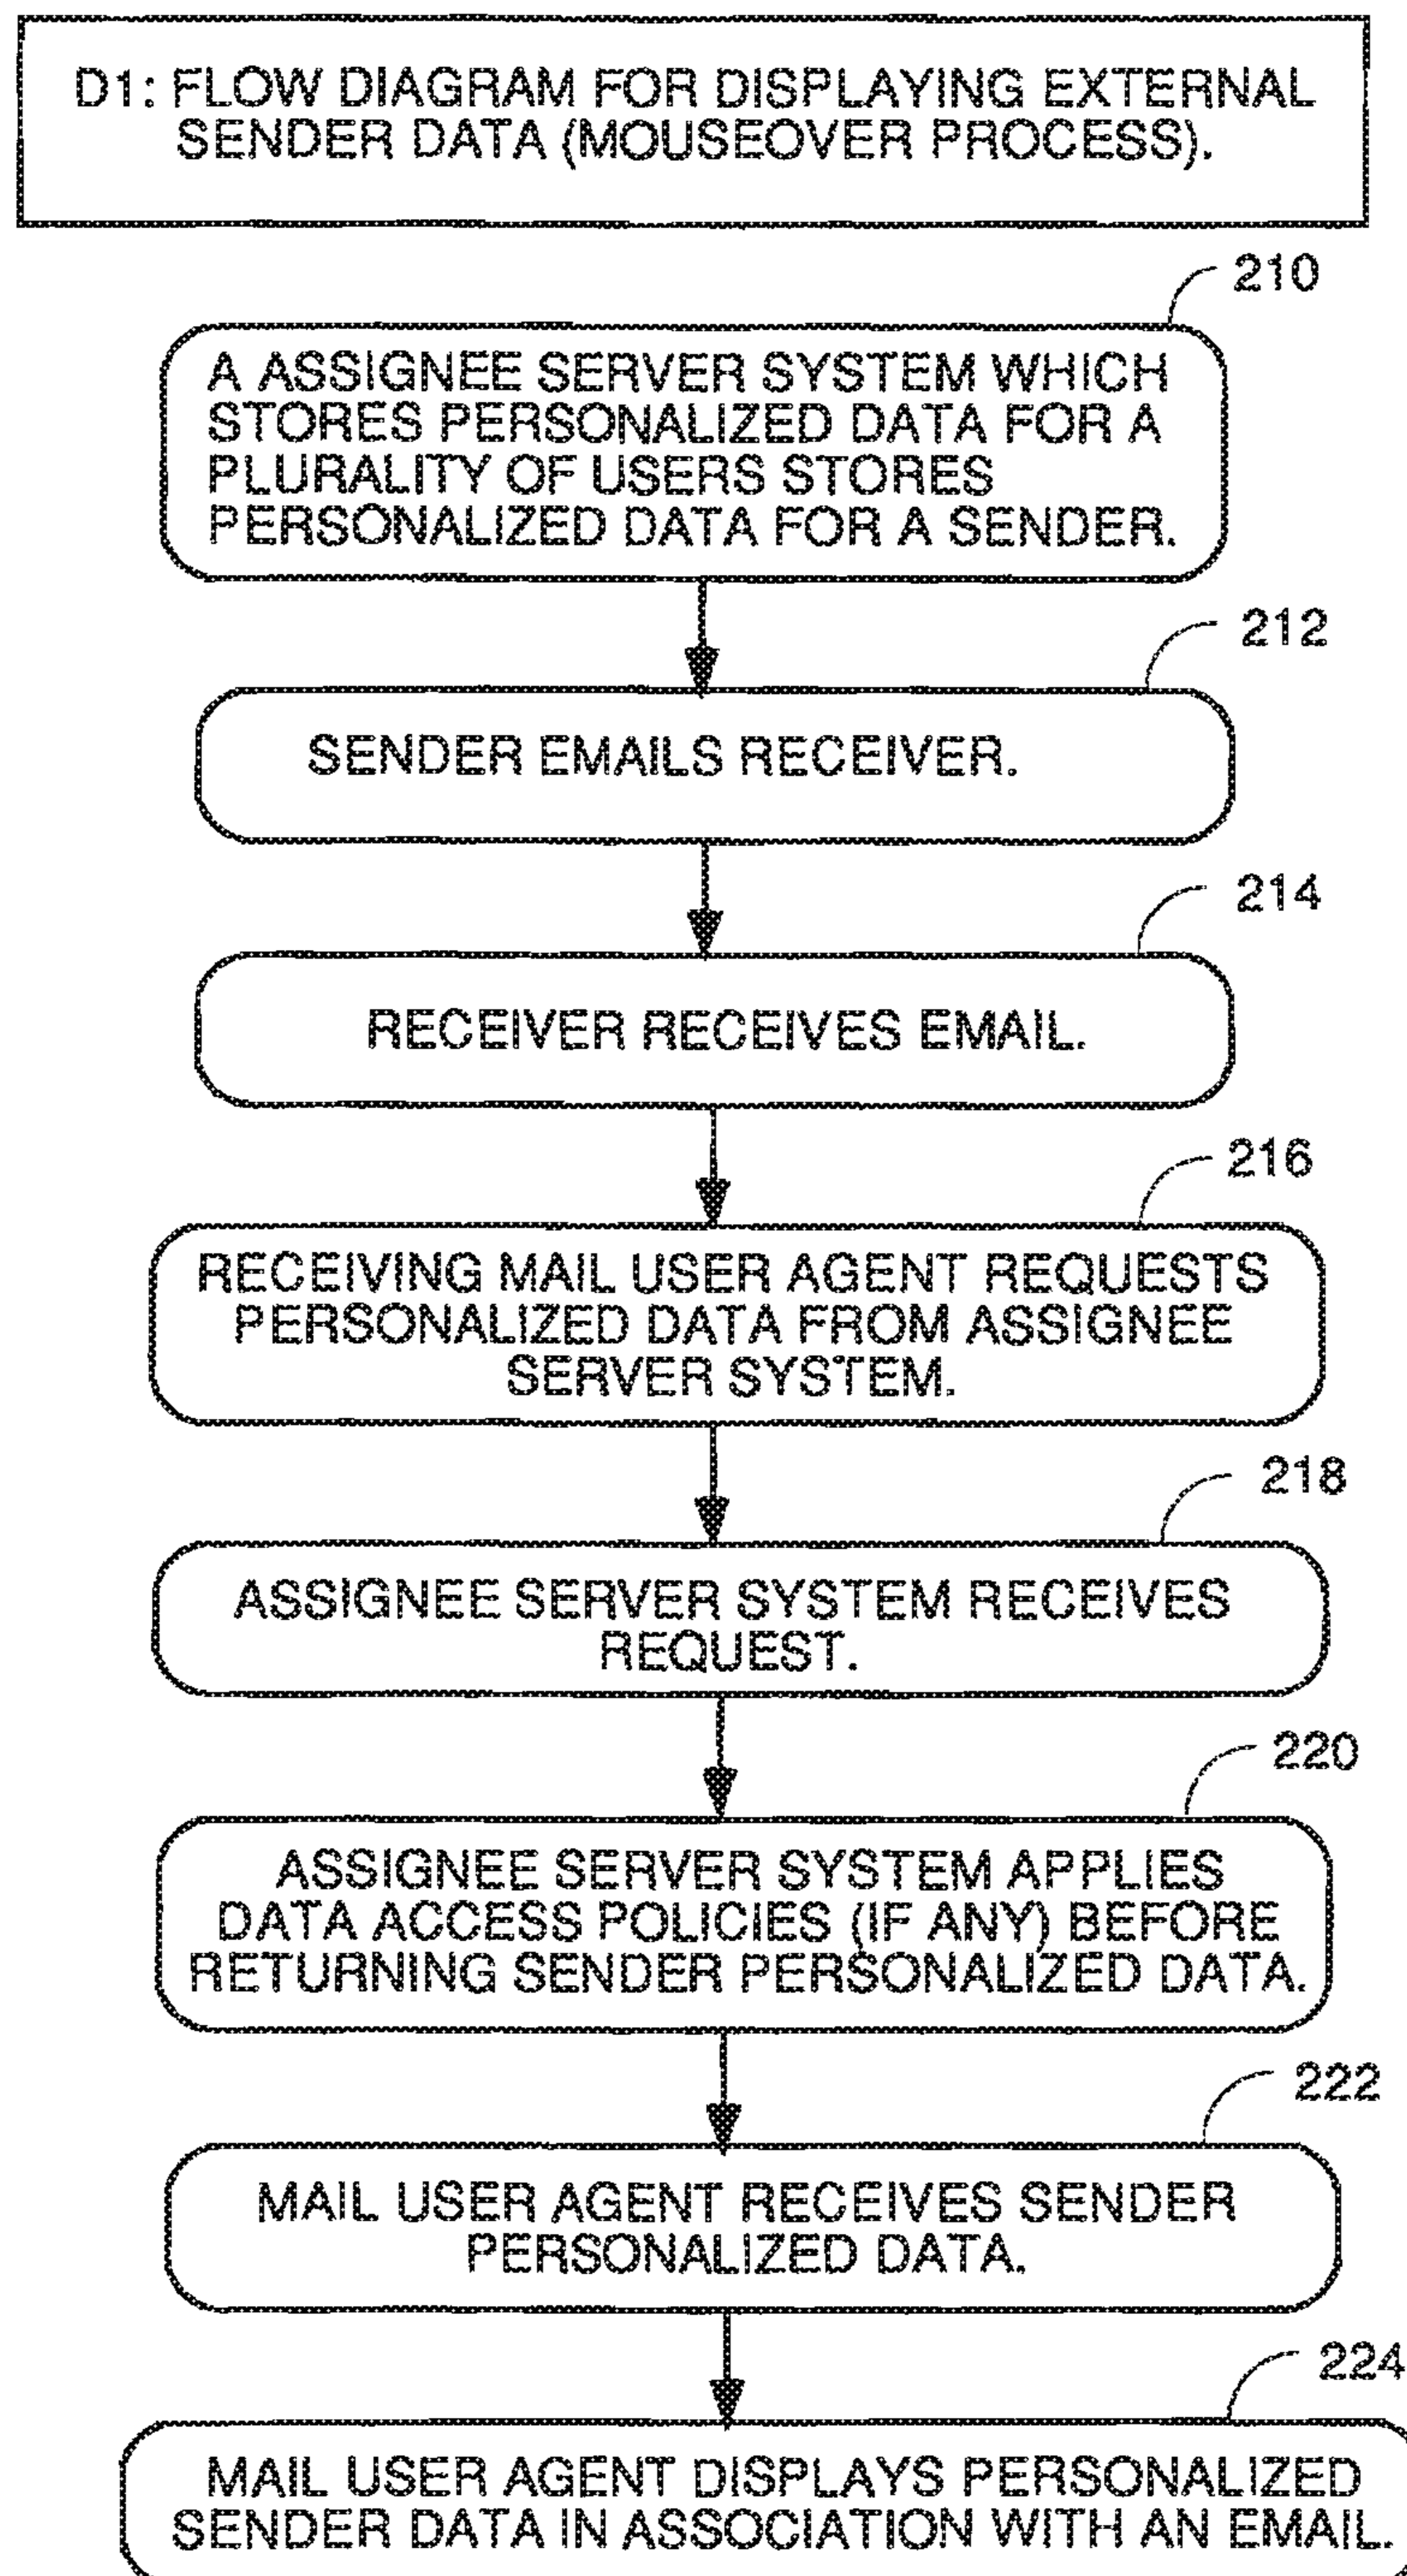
D1: FLOW DIAGRAM FOR DISPLAYING EXTERNAL SENDER DATA (MOUSEOVER PROCESS).

210

A ASSIGNEE SERVER SYSTEM WHICH STORES PERSONALIZED DATA FOR A PLURALITY OF USERS STORES PERSONALIZED DATA FOR A SENDER.

212

SENDER EMAILS RECEIVER.

214

RECEIVER RECEIVES EMAIL.

216

RECEIVING MAIL USER AGENT REQUESTS PERSONALIZED DATA FROM ASSIGNEE SERVER SYSTEM.

218

ASSIGNEE SERVER SYSTEM RECEIVES REQUEST.

220

ASSIGNEE SERVER SYSTEM APPLIES DATA ACCESS POLICIES (IF ANY) BEFORE RETURNING SENDER PERSONALIZED DATA.

222

MAIL USER AGENT RECEIVES SENDER PERSONALIZED DATA.

224

MAIL USER AGENT DISPLAYS PERSONALIZED SENDER DATA IN ASSOCIATION WITH AN EMAIL.